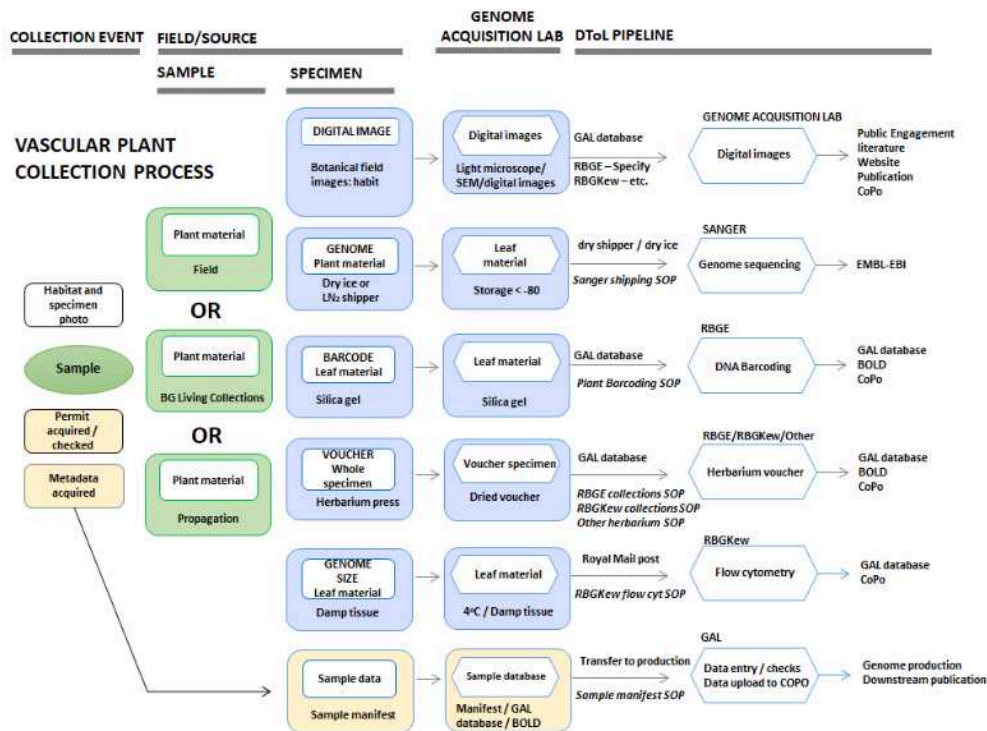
COLLECTION EVENT

FIELD/SOURCE

GENOME ACQUISITION LAB

DToL PIPELINE

SAMPLE

SPECIMEN

VASCULAR PLANT COLLECTION PROCESS

Habitat and specimen photo

Sample

Permit acquired / checked

Metadata acquired

Plant material
Field

OR

Plant material
BG Living Collections

OR

Plant material
Propagation

DIGITAL IMAGE
Botanical field images: habit

Digital images
Light microscope/ SEM/digital images

GAL database
RBGE – Specify
RBGKew – etc.

GENOME ACQUISITION LAB
Digital images

Public Engagement literature
Website
Publication
CoPo

GENOME Plant material
Dry ice or $LN_2$ shipper

Leaf material
Storage < -80

dry shipper / dry ice
Sanger shipping SOP

SANGER
Genome sequencing

EMBL-EBI

BARCODE Leaf material
Silica gel

Leaf material
Silica gel

GAL database
Plant Barcoding SOP

RBGE
DNA Barcoding

GAL database
BOLD
CoPo

VOUCHER Whole specimen
Herbarium press

Voucher specimen
Dried voucher

GAL database
RBGE collections SOP
RBGKew collections SOP
Other herbarium SOP

RBGE/RBGKew/Other
Herbarium voucher

GAL database
BOLD
CoPo

GENOME SIZE Leaf material
Damp tissue

Leaf material
4ºC / Damp tissue

Royal Mail post
RBGKew flow cyt SOP

RBGKew
Flow cytometry

GAL database
CoPo

Sample data
Sample manifest

Sample database
Manifest / GAL database / BOLD

Transfer to production
Sample manifest SOP

GAL
Data entry / checks
Data upload to COPO

Genome production
Downstream publication